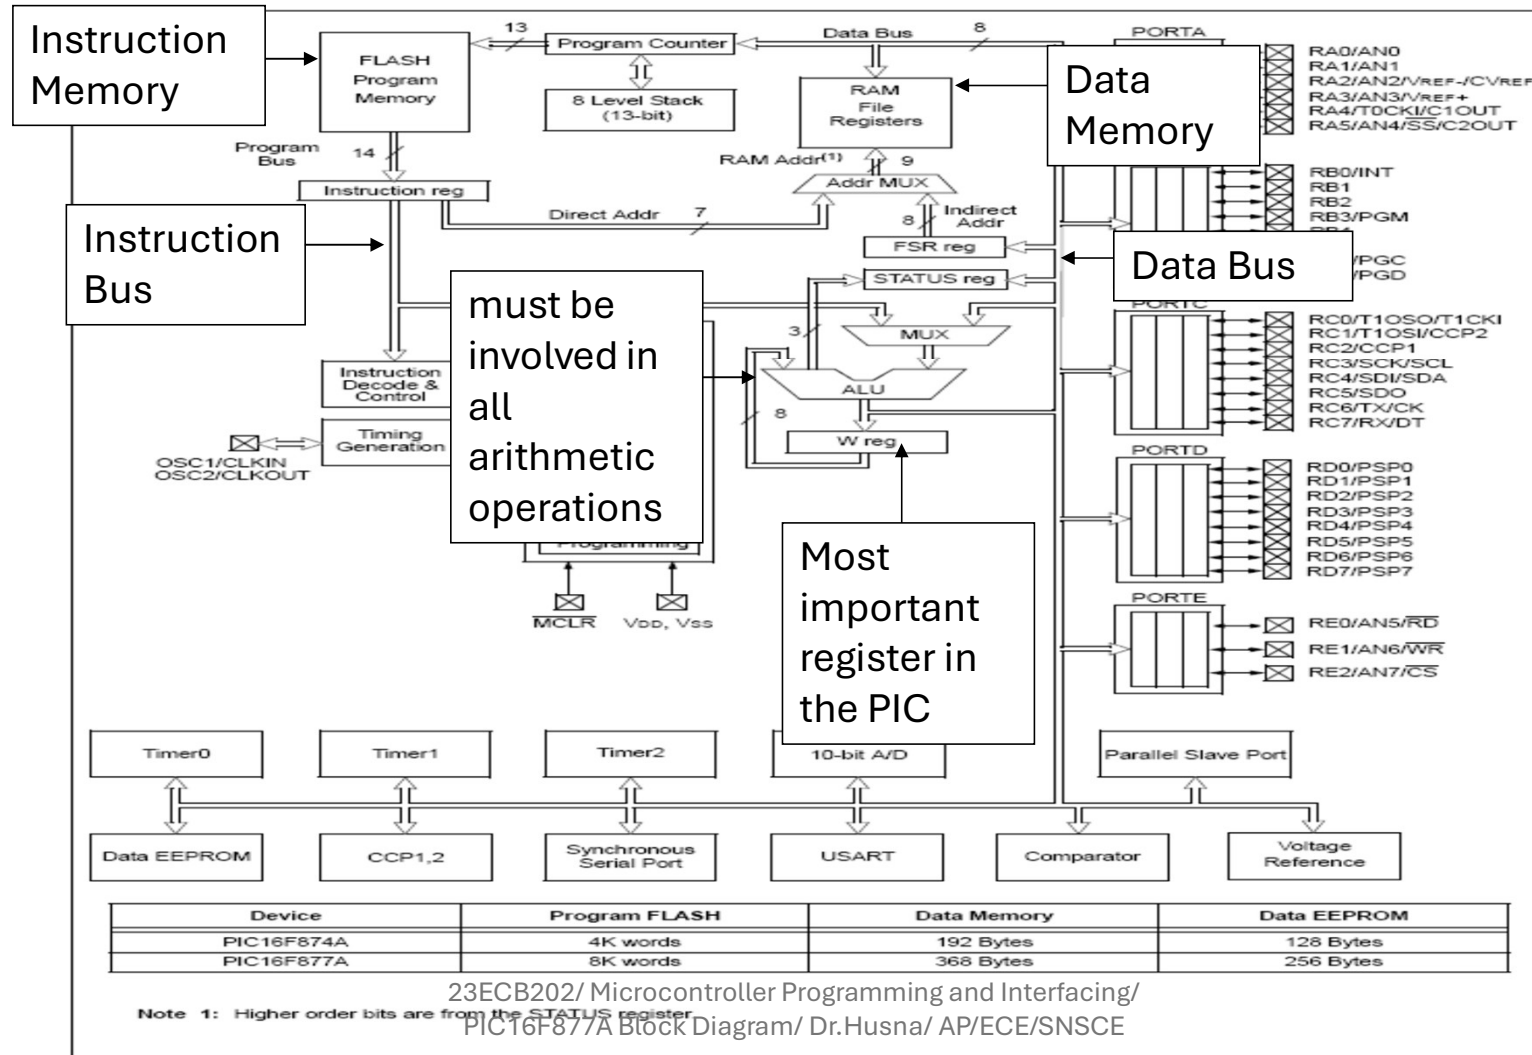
Instruction Memory

FLASH Program Memory

13

Program Counter

Data Bus

8

PORTA

RA0/AN0
RA1/AN1
RA2/AN2/VREF-/CVREF
RA3/AN3/VREF+
RA4/T0CKI/C1OUT
RA5/AN4/$\overline{SS}$/C2OUT

8 Level Stack (13-bit)

RAM File Registers

Data Memory

Program Bus

14

RAM Addr(1)

9

Instruction reg

Addr MUX

RB0/INT
RB1
RB2
RB3/PGM

Direct Addr

7

8

Indirect Addr

Instruction Bus

FSR reg

Data Bus

/PGC
/PGD

STATUS reg

must be involved in all arithmetic operations

PORTC

RC0/T1OSO/T1CKI
RC1/T1OSI/CCP2
RC2/CCP1
RC3/SCK/SCL
RC4/SDI/SDA
RC5/SDO
RC6/TX/CK
RC7/RX/DT

3

MUX

Instruction Decode & Control

ALU

8

Timing Generation

W reg

OSC1/CLKIN
OSC2/CLKOUT

PORTD

RD0/PSP0
RD1/PSP1
RD2/PSP2
RD3/PSP3
RD4/PSP4
RD5/PSP5
RD6/PSP6
RD7/PSP7

Programming

Most important register in the PIC

$\overline{MCLR}$

VDD, VSS

PORTE

RE0/AN5/$\overline{RD}$
RE1/AN6/$\overline{WR}$
RE2/AN7/$\overline{CS}$

Timer0

Timer1

Timer2

10-bit A/D

Parallel Slave Port

Data EEPROM

CCP1,2

Synchronous Serial Port

USART

Comparator

Voltage Reference

| Device | Program FLASH | Data Memory | Data EEPROM |
|---|---|---|---|
| PIC16F874A | 4K words | 192 Bytes | 128 Bytes |
| PIC16F877A | 8K words | 368 Bytes | 256 Bytes |

Note 1: Higher order bits are from the STATUS register.

23ECB202/ Microcontroller Programming and Interfacing/ PIC16F877A Block Diagram/ Dr.Husna/ AP/ECE/SNSCE